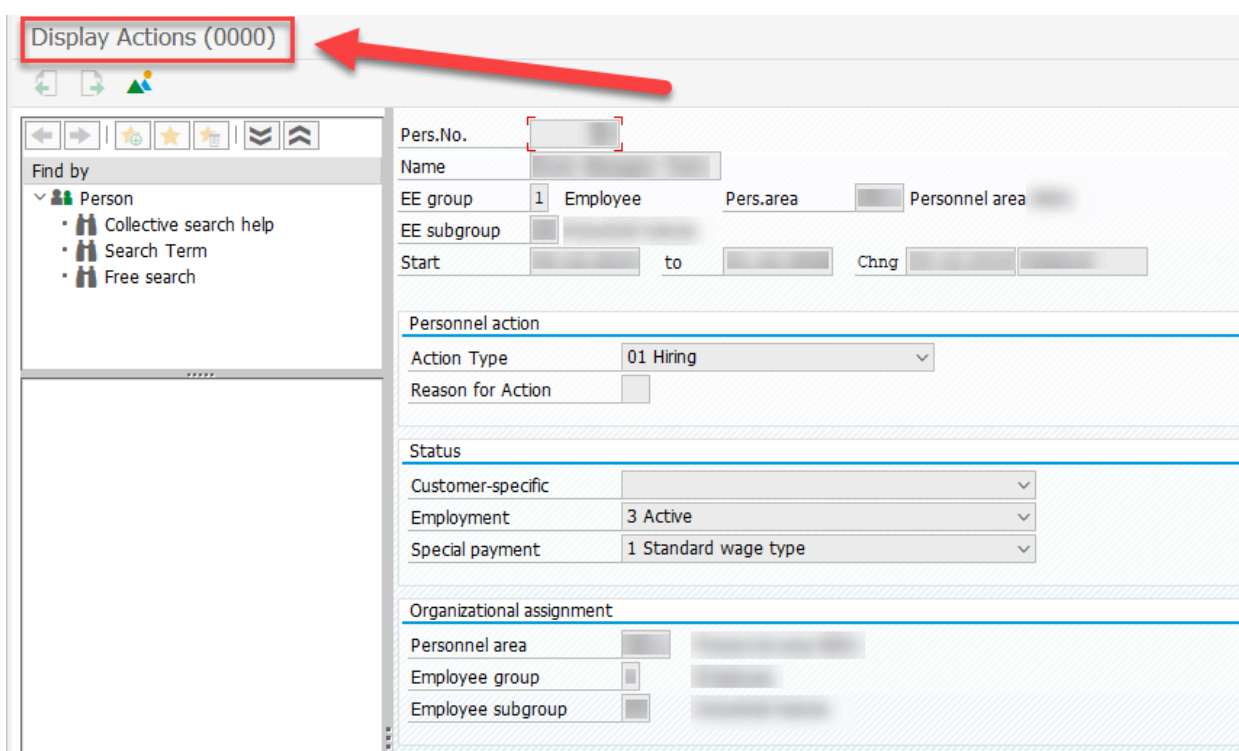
Display Actions (0000)

Find by
Person
Collective search help
Search Term
Free search

Pers.No. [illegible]
Name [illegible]
EE group 1 Employee
Pers.area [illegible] Personnel area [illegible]
EE subgroup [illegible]
Start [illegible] to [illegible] Chng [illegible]

Personnel action
Action Type 01 Hiring
Reason for Action

Status
Customer-specific
Employment 3 Active
Special payment 1 Standard wage type

Organizational assignment
Personnel area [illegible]
Employee group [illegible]
Employee subgroup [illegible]